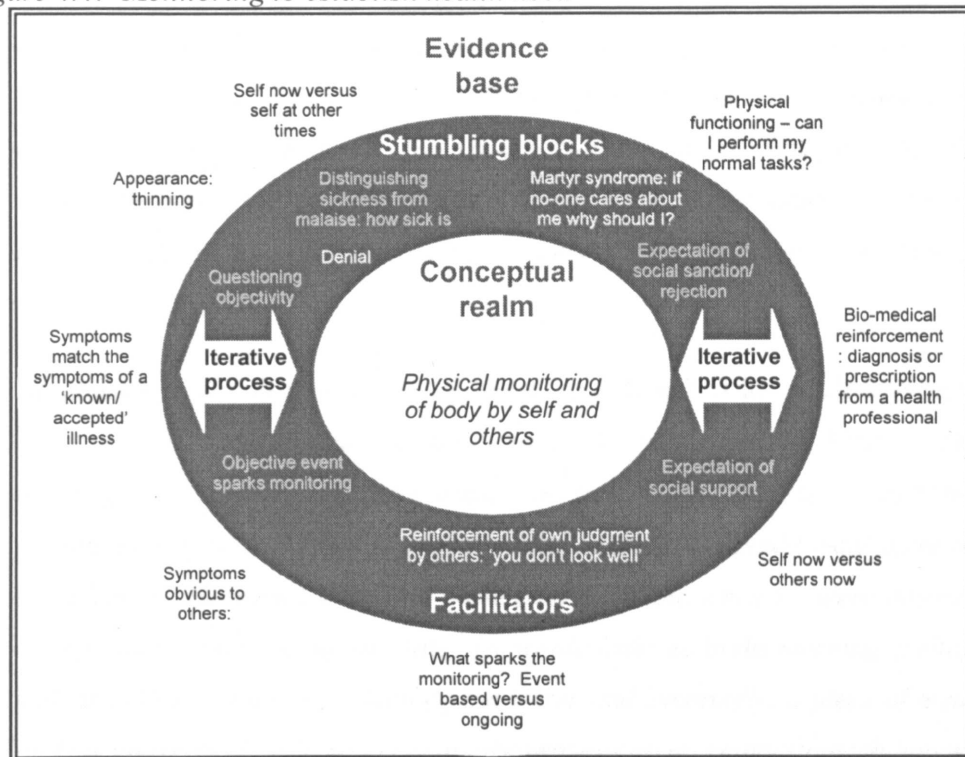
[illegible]

Evidence base

Self now versus self at other times

Physical functioning – can I perform my normal tasks?

Stumbling blocks

Appearance: thinning

Distinguishing sickness from malaise: how sick is

Martyr syndrome: if no-one cares about me why should I?

Denial

Questioning objectivity

Conceptual realm

Expectation of social sanction/ rejection

Symptoms match the symptoms of a 'known/ accepted' illness

Iterative process

Physical monitoring of body by self and others

Iterative process

Bio-medical reinforcement : diagnosis or prescription from a health professional

Objective event sparks monitoring

Expectation of social support

Reinforcement of own judgment by others: 'you don't look well'

Symptoms obvious to others:

Self now versus others now

Facilitators

What sparks the monitoring? Event based versus ongoing